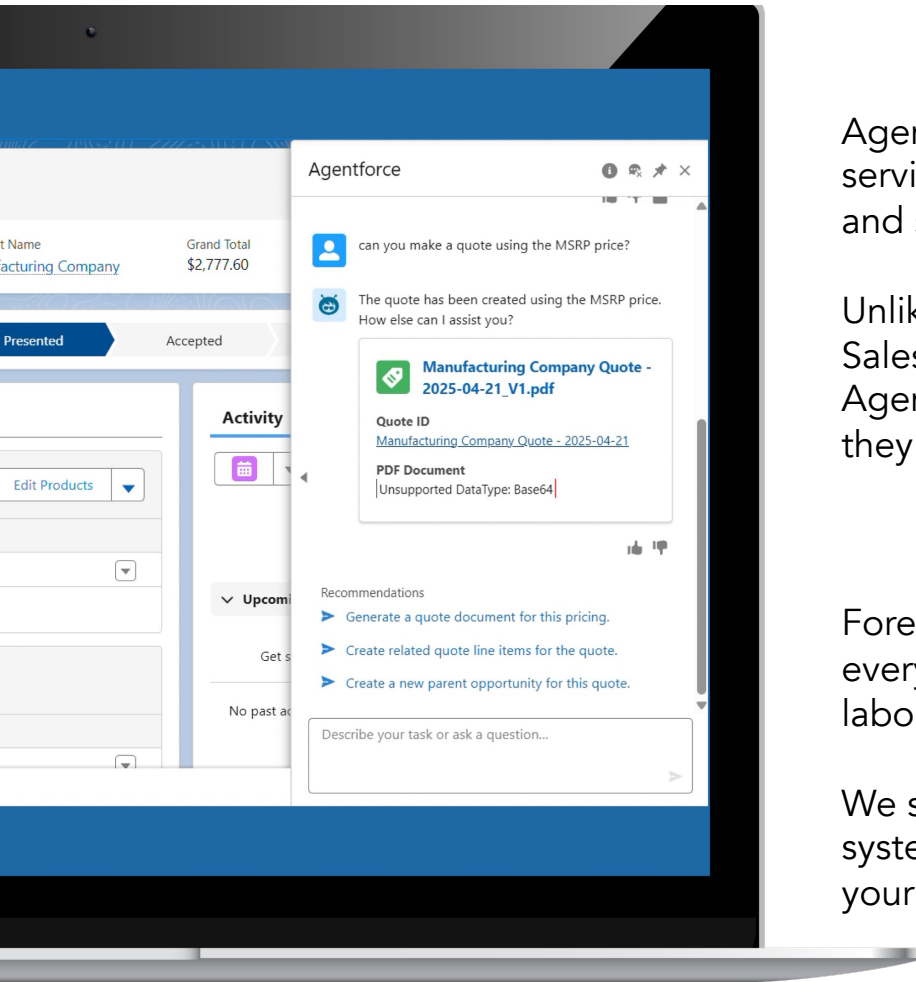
t Name
facturing Company

Grand Total
$2,777.60

Presented

Accepted

Activity

Edit Products

Upcomi

Get s

No past ac

Agentforce

can you make a quote using the MSRP price?

The quote has been created using the MSRP price. How else can I assist you?

Manufacturing Company Quote - 2025-04-21_V1.pdf

Quote ID
Manufacturing Company Quote - 2025-04-21

PDF Document
Unsupported DataType: Base64

Recommendations
Generate a quote document for this pricing.
Create related quote line items for the quote.
Create a new parent opportunity for this quote.

Describe your task or ask a question...

Agen
servi
and

Unlik
Sales
Agen
they

Fore
every
labo

We s
syste
your